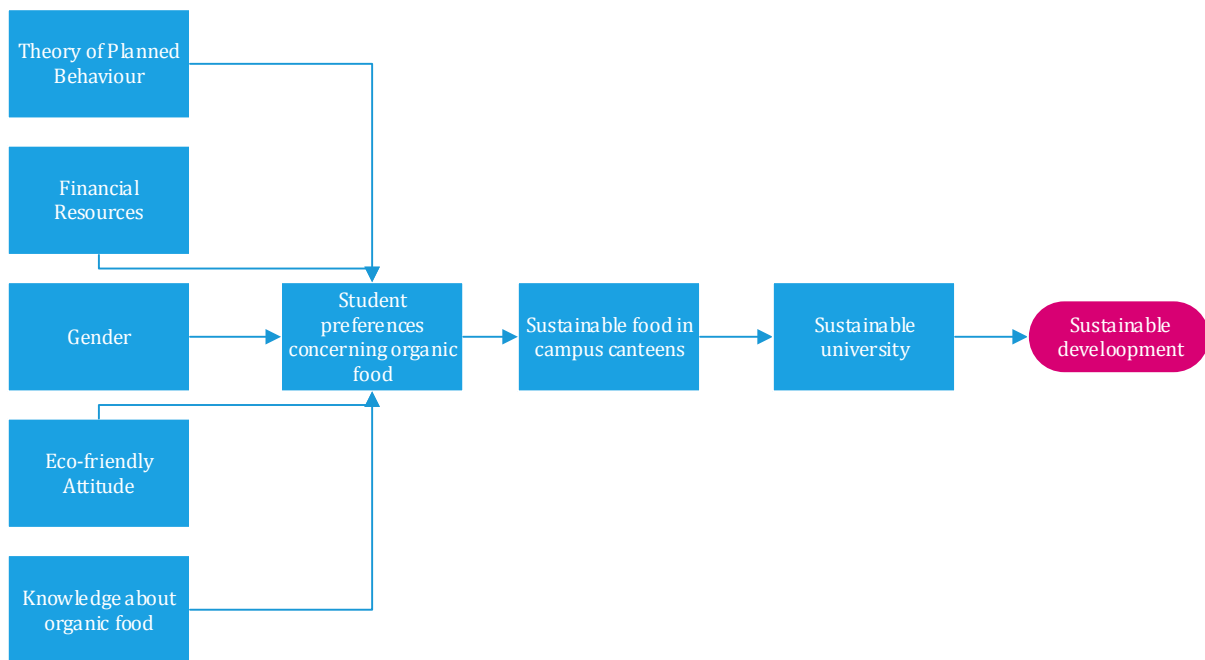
Theory of Planned Behaviour

Financial Resources

Gender

Eco-friendly Attitude

Knowledge about organic food

Student preferences concerning organic food

Sustainable food in campus canteens

Sustainable university

Sustainable develoopment